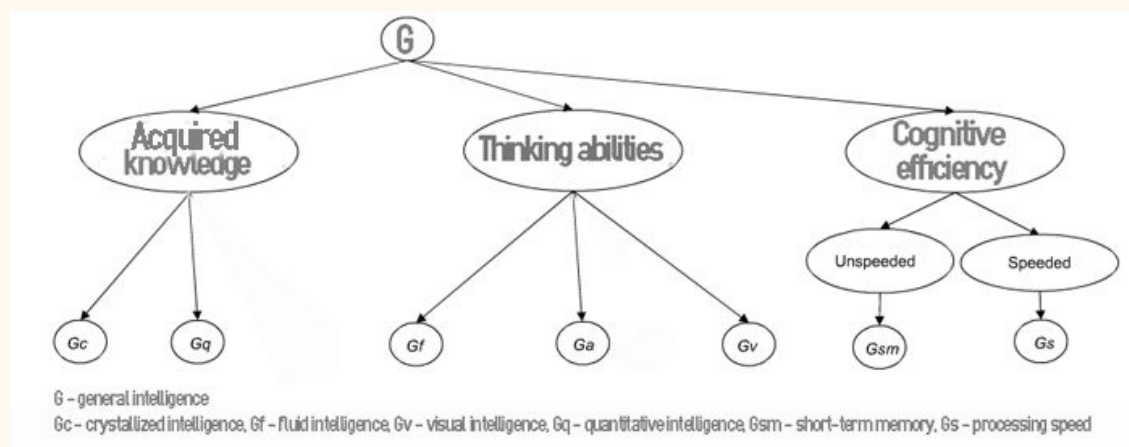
G

Acquired knowledge

Thinking abilities

Cognitive efficiency

Unspeeded

Speeded

Gc

Gq

Gf

Ga

Gv

Gsm

Gs

G – general intelligence

Gc – crystallized intelligence, Gf – fluid intelligence, Gv – visual intelligence, Gq – quantitative intelligence, Gsm – short-term memory, Gs – processing speed